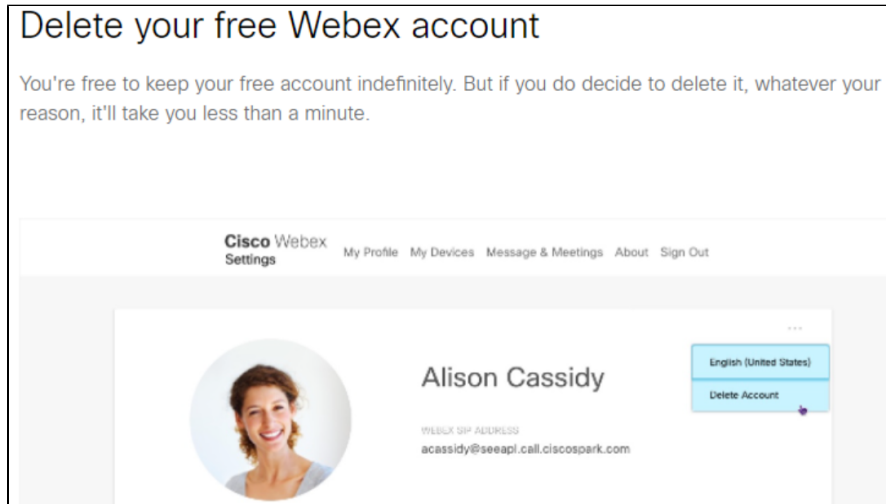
Delete your free Webex account

You're free to keep your free account indefinitely. But if you do decide to delete it, whatever your reason, it'll take you less than a minute.

Cisco Webex
Settings

My Profile My Devices Message & Meetings About Sign Out

...

English (United States)
Delete Account

Alison Cassidy

WEBEX SIP ADDRESS
acassidy@seeapi.call.ciscospark.com